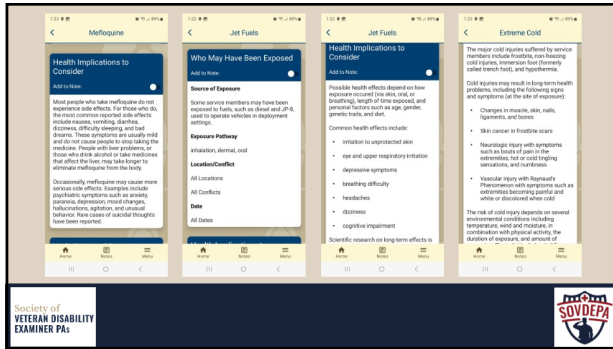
1:22

Mefloquine

Health Implications to Consider

Add to Notes:

Most people who take mefloquine do not experience side effects. For those who do, the most common reported side effects include nausea, vomiting, diarrhea, dizziness, difficulty sleeping, and bad dreams. These symptoms are usually mild and do not cause people to stop taking the medicine. People with liver problems or those who drink alcohol or take medicines that affect the liver, may take longer to eliminate mefloquine from the body.

Occasionally, mefloquine may cause more serious side effects. Examples include psychiatric symptoms such as anxiety, paranoia, depression, mood changes, hallucinations, agitation, and unusual behavior. Rare cases of suicidal thoughts have been reported.

Home Notes Menu

1:22

Jet Fuels

Who May Have Been Exposed

Add to Notes:

Source of Exposure

Some service members may have been exposed to fuels, such as diesel and JP-8, used to operate vehicles in deployment settings.

Exposure Pathway

inhalation, dermal, oral

Location/Conflict

All Locations

All Conflicts

Date

All Dates

Home Notes Menu

1:22

Jet Fuels

Health Implications to Consider

Add to Notes:

Possible health effects depend on how exposure occurred (via skin, oral, or breathing), length of time exposed, and personal factors such as age, gender, genetic traits, and diet.

Common health effects include:

• irritation to unprotected skin
• eye and upper respiratory irritation
• depressive symptoms
• breathing difficulty
• headaches
• dizziness
• cognitive impairment

Scientific research on long-term effects is

Home Notes Menu

1:22

Extreme Cold

The major cold injuries suffered by service members include frostbite, non-freezing cold injuries, immersion foot (formerly called trench foot), and hypothermia.

Cold injuries may result in long-term health problems, including the following signs and symptoms (at the site of exposure):

• Changes in muscle, skin, nails, ligaments, and bones
• Skin cancer in frostbite scars
• Neurologic injury with symptoms such as bouts of pain in the extremities, hot or cold tingling sensations, and numbness
• Vascular injury with Raynaud's Phenomenon with symptoms such as extremities becoming painful and white or discolored when cold

The risk of cold injury depends on several environmental conditions including temperature, wind and moisture, in combination with physical activity, the duration of exposure, and amount of

Home Notes Menu

Society of VETERAN DISABILITY EXAMINER PAs

SOVDEPA